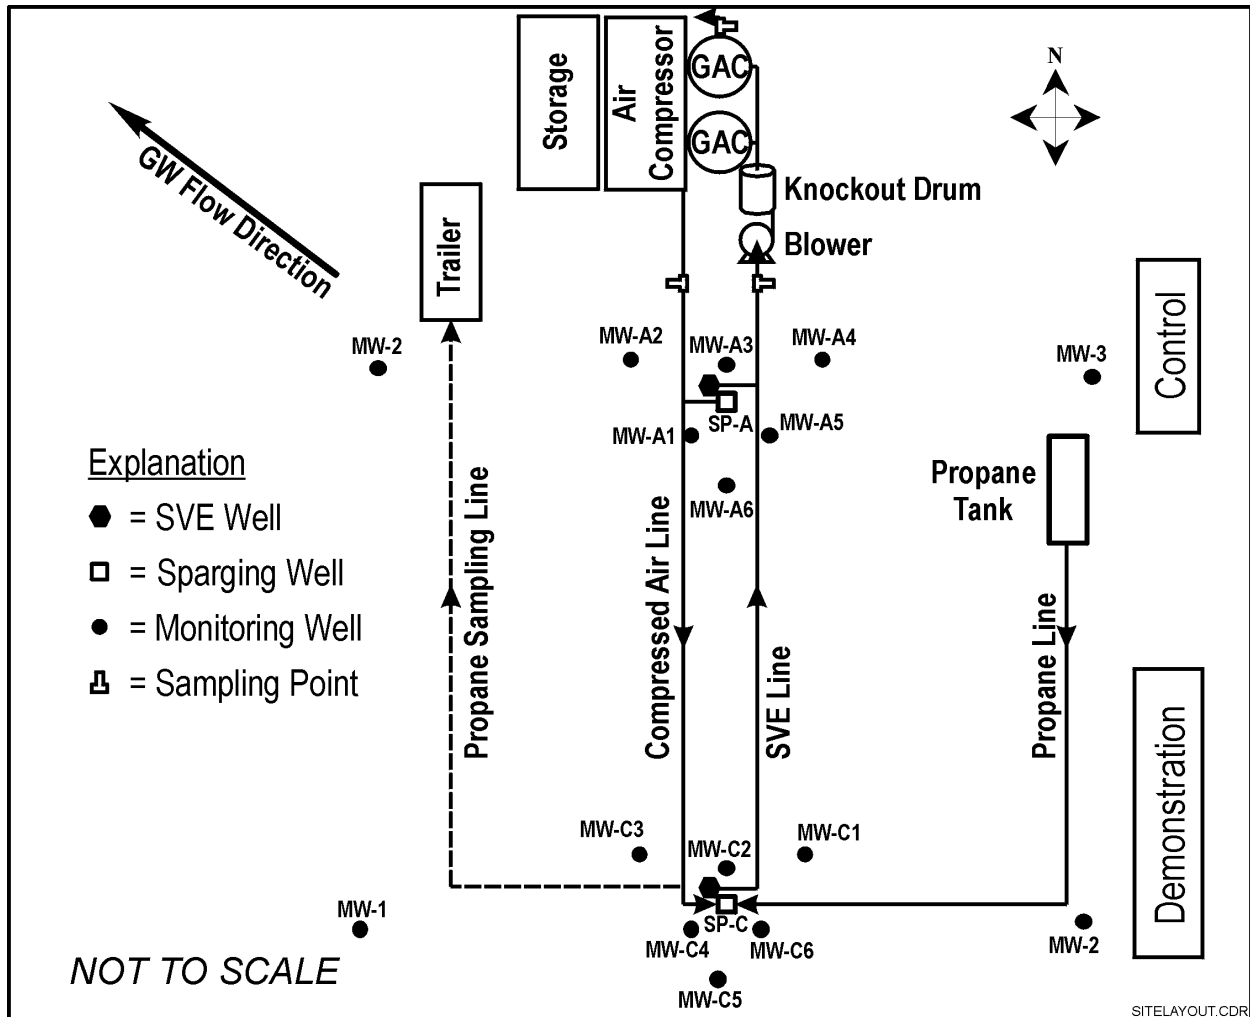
Storage

Air Compressor

GAC

GAC

N

Knockout Drum

Blower

GW Flow Direction

Trailer

Control

MW-2

MW-A2

MW-A3

MW-A4

MW-3

SP-A

MW-A1

MW-A5

MW-A6

Explanation

= SVE Well

= Sparging Well

= Monitoring Well

= Sampling Point

Propane Tank

Propane Sampling Line

Compressed Air Line

SVE Line

Propane Line

Demonstration

MW-C3

MW-C1

MW-C2

MW-1

SP-C

MW-C4

MW-C6

MW-2

MW-C5

NOT TO SCALE

SITELAYOUT.CDR